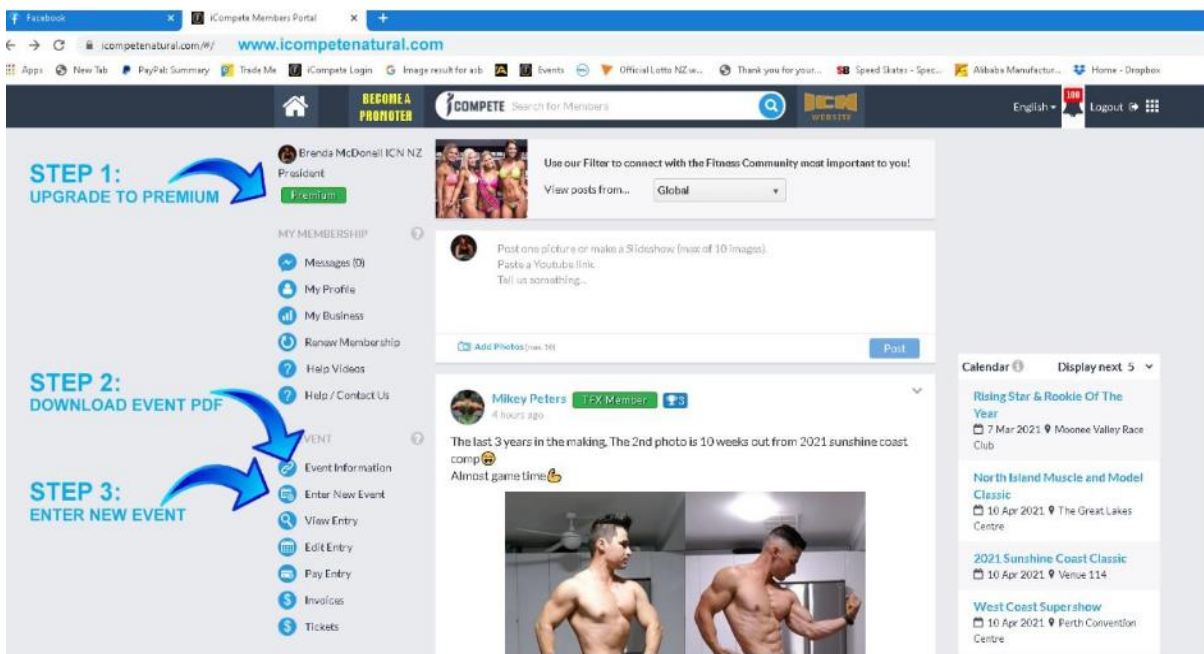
Facebook × iCompete Members Portal × +

icompetenatural.com/#/ www.icompetenatural.com

Apps New Tab PayPal: Summary Trade Me iCompete Login Image result for asb Events Official Lotto NZ w... Thank you for your... Speed Skates - Spec... Alibaba Manufactur... Home - Dropbox

BECOME A PROMOTER COMPETE Search for Members ICN WEBSITE English 100 Logout

STEP 1: UPGRADE TO PREMIUM

Brenda McDonell ICN NZ President
Premium

MY MEMBERSHIP
Messages (0)
My Profile
My Business
Renew Membership
Help Videos
Help / Contact Us

STEP 2: DOWNLOAD EVENT PDF

EVENT
Event Information
Enter New Event
View Entry
Edit Entry
Pay Entry
Invoices
Tickets

STEP 3: ENTER NEW EVENT

Use our Filter to connect with the Fitness Community most important to you!
View posts from... Global

Post one picture or make a Slideshow (max of 10 images).
Paste a Youtube link.
Tell us something...

Add Photos (max. 10) Post

Mikey Peters TFX Member 3
4 hours ago
The last 3 years in the making. The 2nd photo is 10 weeks out from 2021 sunshine coast comp😩
Almost game time💪

Calendar Display next 5
Rising Star & Rookie Of The Year
7 Mar 2021 Moonee Valley Race Club
North Island Muscle and Model Classic
10 Apr 2021 The Great Lakes Centre
2021 Sunshine Coast Classic
10 Apr 2021 Venue 114
West Coast Supershow
10 Apr 2021 Perth Convention Centre